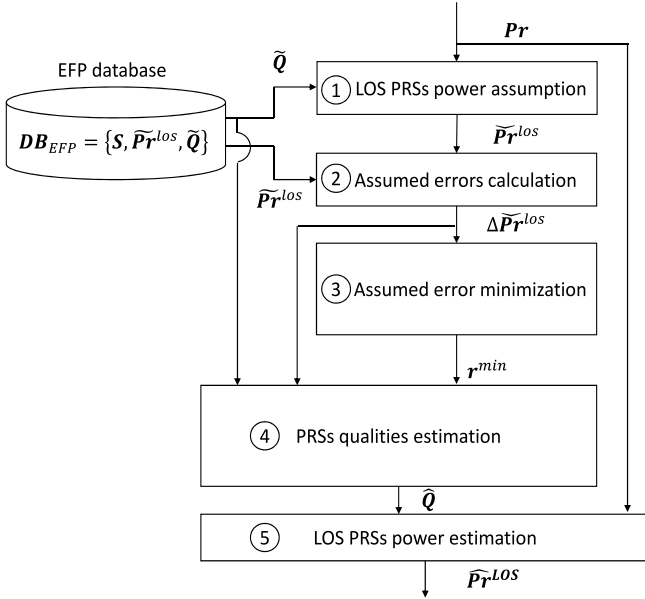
$\boldsymbol{Pr}$

EFP database

$\boldsymbol{DB}_{EFP} = \{\boldsymbol{S}, \widetilde{\boldsymbol{Pr}}^{los}, \widetilde{\boldsymbol{Q}}\}$

$\widetilde{\boldsymbol{Q}}$

1 LOS PRSs power assumption

$\widetilde{\boldsymbol{Pr}}^{los}$

$\widetilde{\boldsymbol{Pr}}^{los}$

2 Assumed errors calculation

$\Delta\widetilde{\boldsymbol{Pr}}^{los}$

3 Assumed error minimization

$\boldsymbol{r}^{min}$

4 PRSs qualities estimation

$\widehat{\boldsymbol{Q}}$

5 LOS PRSs power estimation

$\widehat{\boldsymbol{Pr}}^{\boldsymbol{LOS}}$